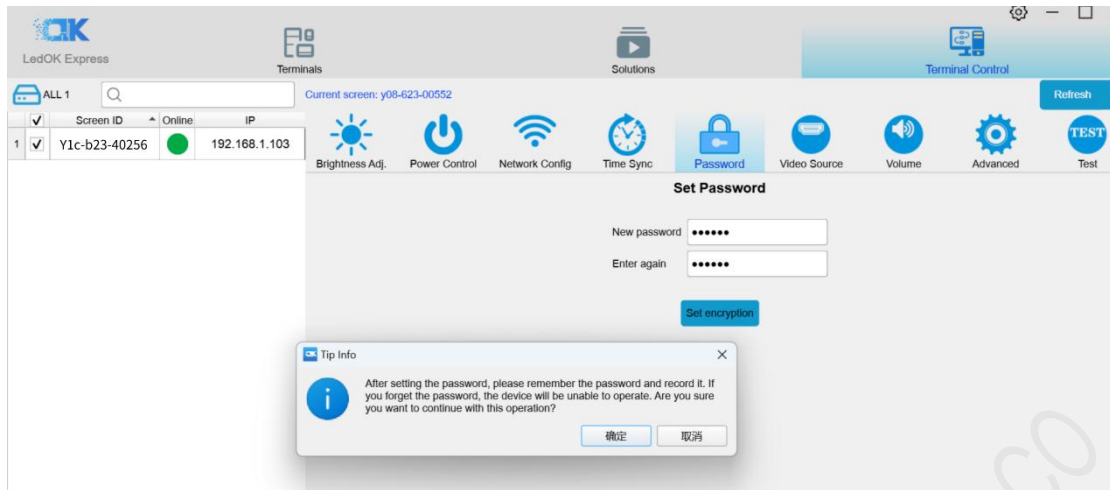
OK
LedOK Express

Terminals

Solutions

Terminal Control

ALL 1

Current screen: y08-623-00552

Refresh

| | ✓ | Screen ID | Online | IP |
|---|---|---|---|---|
| 1 | ✓ | Y1c-b23-40256 | | 192.168.1.103 |

Brightness Adj.
Power Control
Network Config
Time Sync
Password
Video Source
Volume
Advanced
TEST
Test

Set Password

New password ••••••
Enter again ••••••

Set encryption

Tip Info

After setting the password, please remember the password and record it. If you forget the password, the device will be unable to operate. Are you sure you want to continue with this operation?

确定
取消